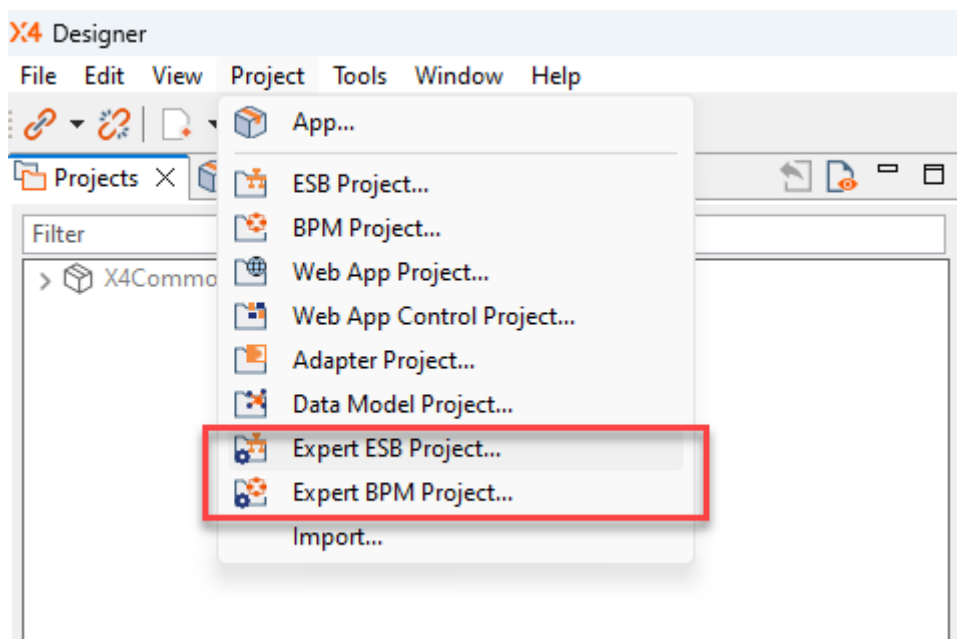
X4 Designer

File Edit View Project Tools Window Help

Projects

Filter

X4Commo

App...

ESB Project...

BPM Project...

Web App Project...

Web App Control Project...

Adapter Project...

Data Model Project...

Expert ESB Project...

Expert BPM Project...

Import...